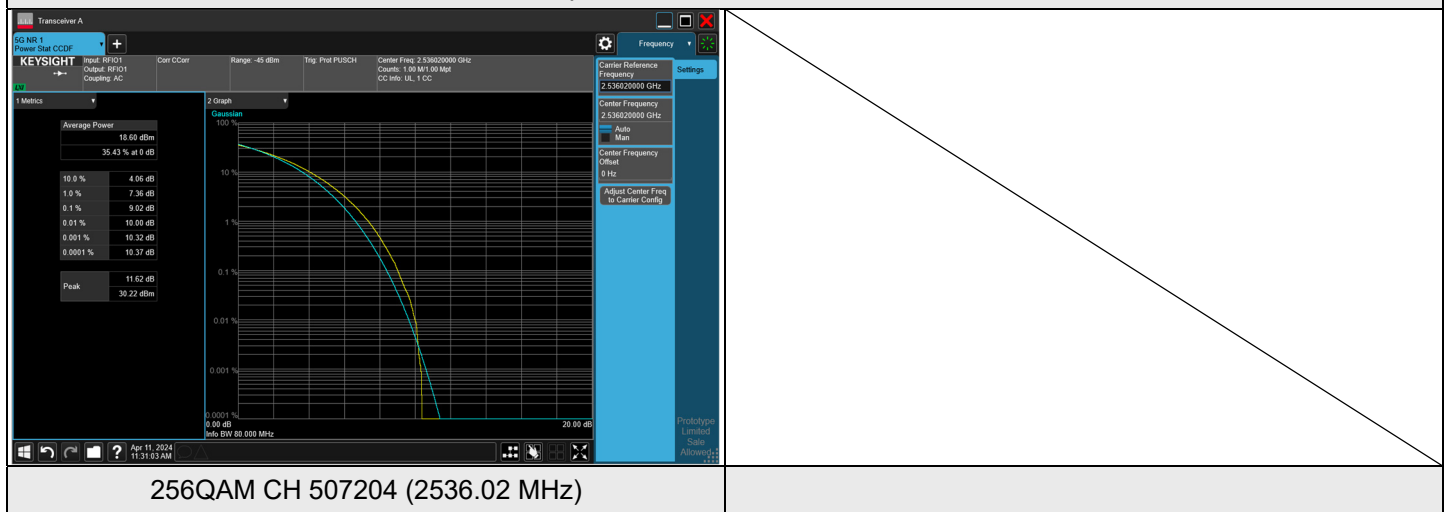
Transceiver A

5G NR 1
Power Stat CCDF

Frequency

KEYSIGHT Input: RFIO1
Output: RFIO1
Coupling: AC

Corr CCorr

Range: -45 dBm

Trig: Prot PUSCH

Center Freq: 2.536020000 GHz
Counts: 1.00 M/1.00 Mpt
CC Info: UL, 1 CC

LXI

1 Metrics

| Average Power | |
|---|---|
| | 18.60 dBm |
| | 35.43 % at 0 dB |

| | |
|---|---|
| 10.0 % | 4.06 dB |
| 1.0 % | 7.36 dB |
| 0.1 % | 9.02 dB |
| 0.01 % | 10.00 dB |
| 0.001 % | 10.32 dB |
| 0.0001 % | 10.37 dB |

| | |
|---|---|
| Peak | 11.62 dB |
| | 30.22 dBm |

2 Graph
Gaussian
100 %
10 %
1 %
0.1 %
0.01 %
0.001 %
0.0001 %
0.00 dB
Info BW 80.000 MHz
20.00 dB

Carrier Reference Frequency
2.536020000 GHz

Center Frequency
2.536020000 GHz
Auto
Man

Center Frequency Offset
0 Hz

Adjust Center Freq to Carrier Config

Settings

Prototype Limited Sale Allowed

Apr 11, 2024
11:31:03 AM

256QAM CH 507204 (2536.02 MHz)